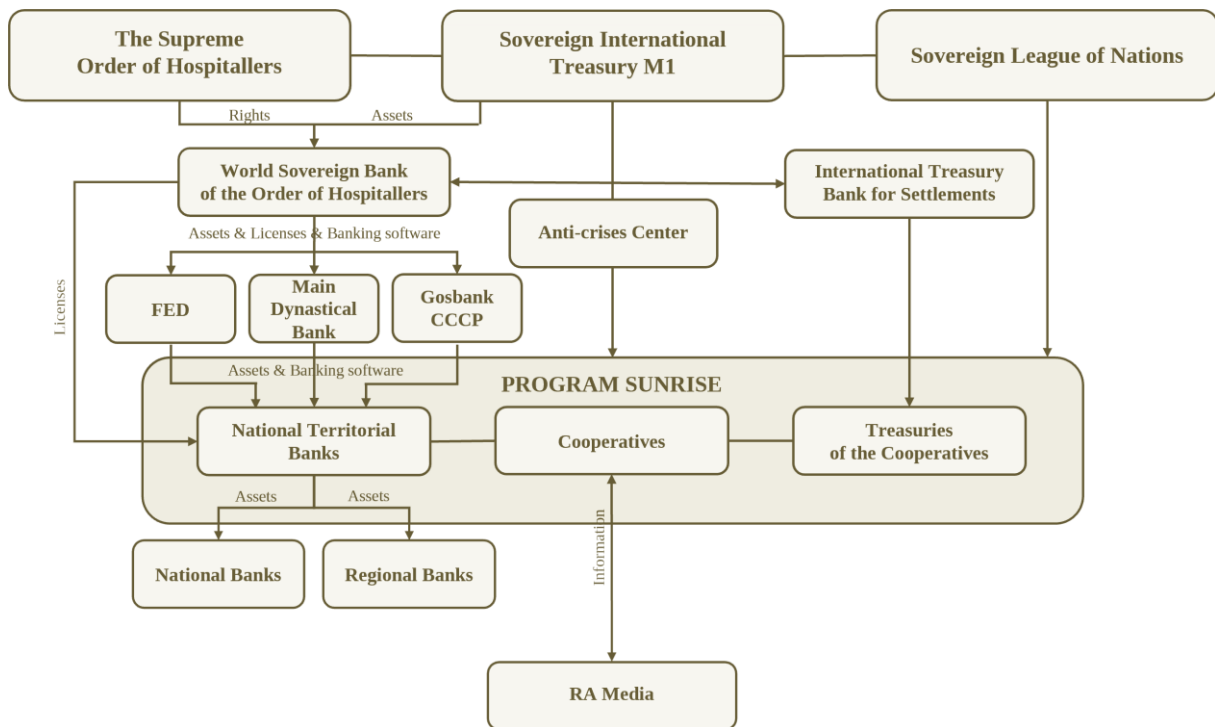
The Supreme Order of Hospitallers

Sovereign International Treasury M1

Sovereign League of Nations

Rights

Assets

World Sovereign Bank of the Order of Hospitallers

International Treasury Bank for Settlements

Anti-crises Center

Assets & Licenses & Banking software

Licenses

FED

Main Dynastical Bank

Gosbank CCCP

Assets & Banking software

PROGRAM SUNRISE

National Territorial Banks

Cooperatives

Treasuries of the Cooperatives

Assets

Assets

Information

National Banks

Regional Banks

RA Media